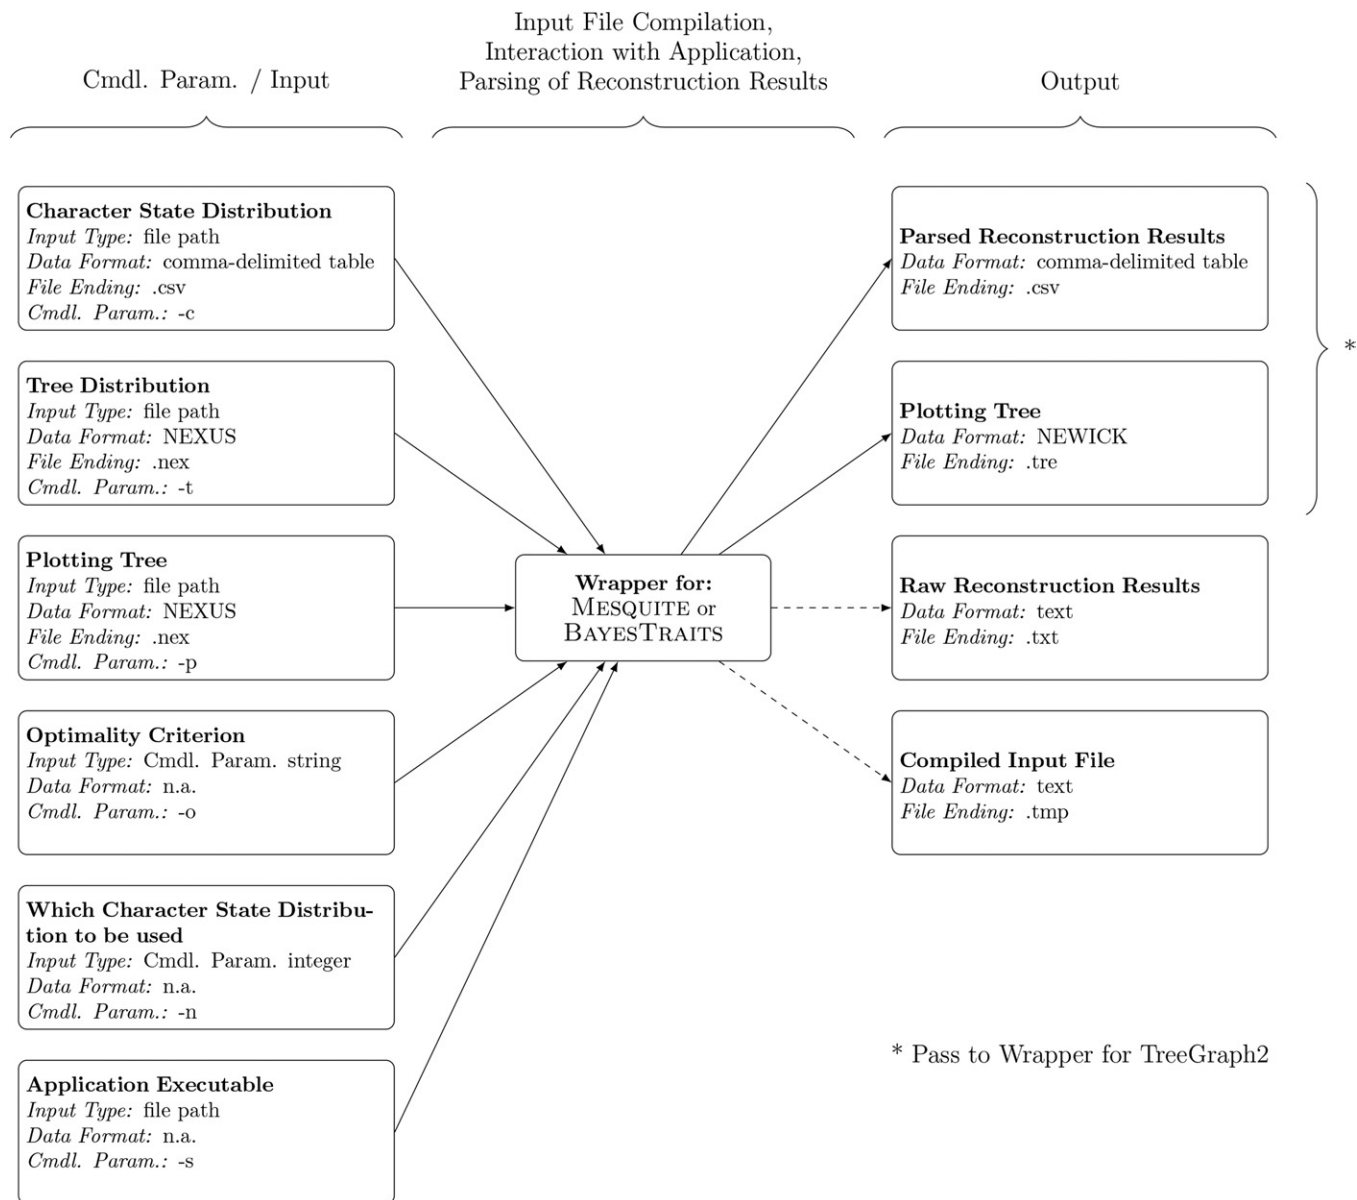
Cmdl. Param. / Input

Input File Compilation, Interaction with Application, Parsing of Reconstruction Results

Output

**Character State Distribution**
*Input Type:* file path
*Data Format:* comma-delimited table
*File Ending:* .csv
*Cmdl. Param.:* -c

**Tree Distribution**
*Input Type:* file path
*Data Format:* NEXUS
*File Ending:* .nex
*Cmdl. Param.:* -t

**Plotting Tree**
*Input Type:* file path
*Data Format:* NEXUS
*File Ending:* .nex
*Cmdl. Param.:* -p

**Optimality Criterion**
*Input Type:* Cmdl. Param. string
*Data Format:* n.a.
*Cmdl. Param.:* -o

**Which Character State Distribution to be used**
*Input Type:* Cmdl. Param. integer
*Data Format:* n.a.
*Cmdl. Param.:* -n

**Application Executable**
*Input Type:* file path
*Data Format:* n.a.
*Cmdl. Param.:* -s

**Wrapper for:**
MESQUITE or BAYESTRAITS

**Parsed Reconstruction Results**
*Data Format:* comma-delimited table
*File Ending:* .csv

**Plotting Tree**
*Data Format:* NEWICK
*File Ending:* .tre

*

**Raw Reconstruction Results**
*Data Format:* text
*File Ending:* .txt

**Compiled Input File**
*Data Format:* text
*File Ending:* .tmp

* Pass to Wrapper for TreeGraph2